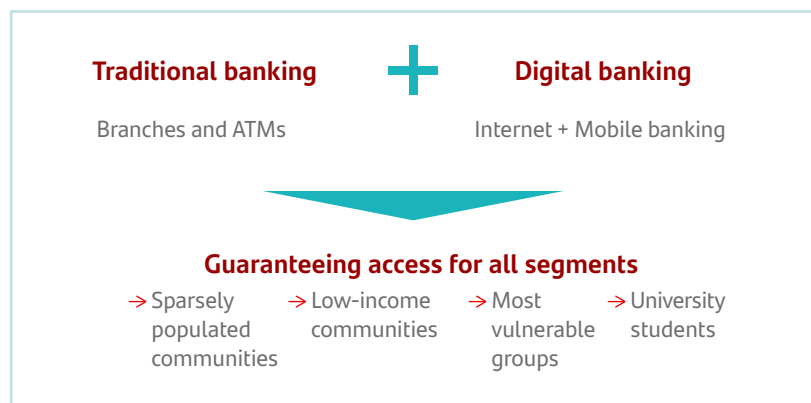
Traditional banking

Branches and ATMs

Digital banking

Internet + Mobile banking

Guaranteeing access for all segments

→ Sparsely populated communities

→ Low-income communities

→ Most vulnerable groups

→ University students